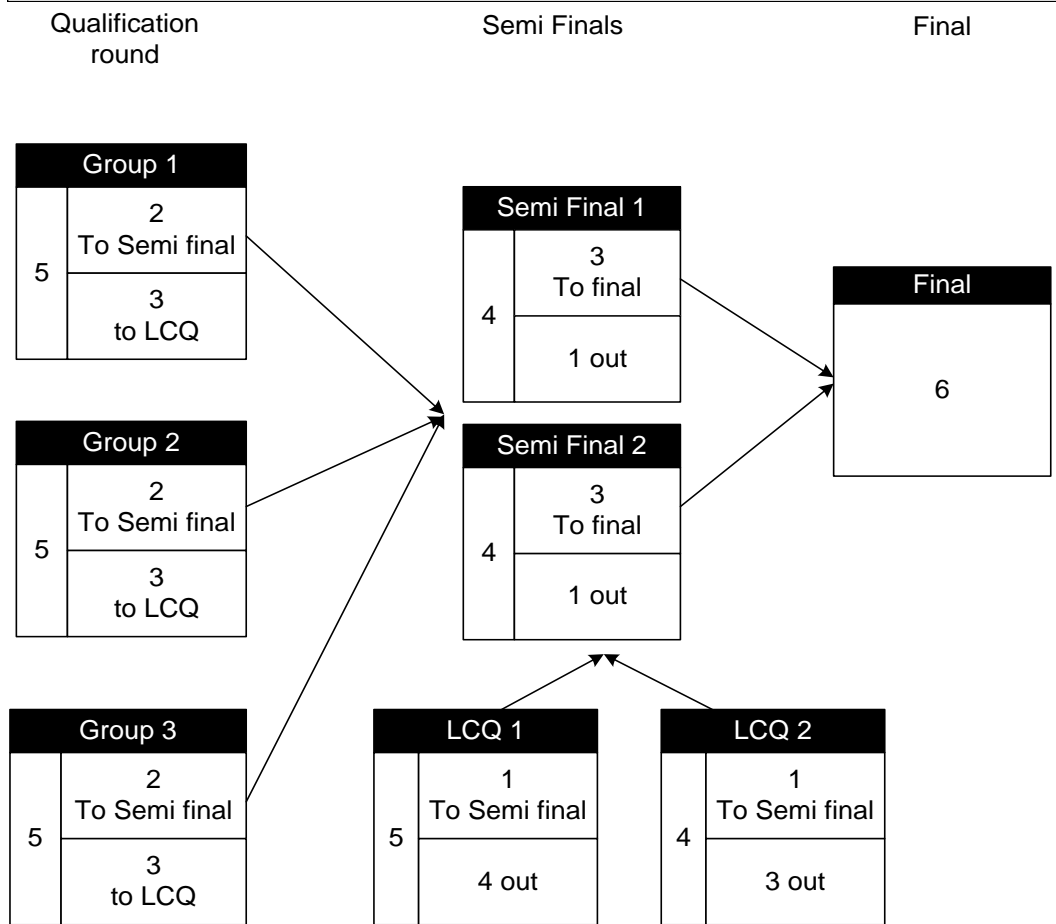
Qualification round

Semi Finals

Final

Group 1
5
2
To Semi final
3
to LCQ

Group 2
5
2
To Semi final
3
to LCQ

Group 3
5
2
To Semi final
3
to LCQ

Semi Final 1
4
3
To final
1 out

Semi Final 2
4
3
To final
1 out

Final
6

LCQ 1
5
1
To Semi final
4 out

LCQ 2
4
1
To Semi final
3 out